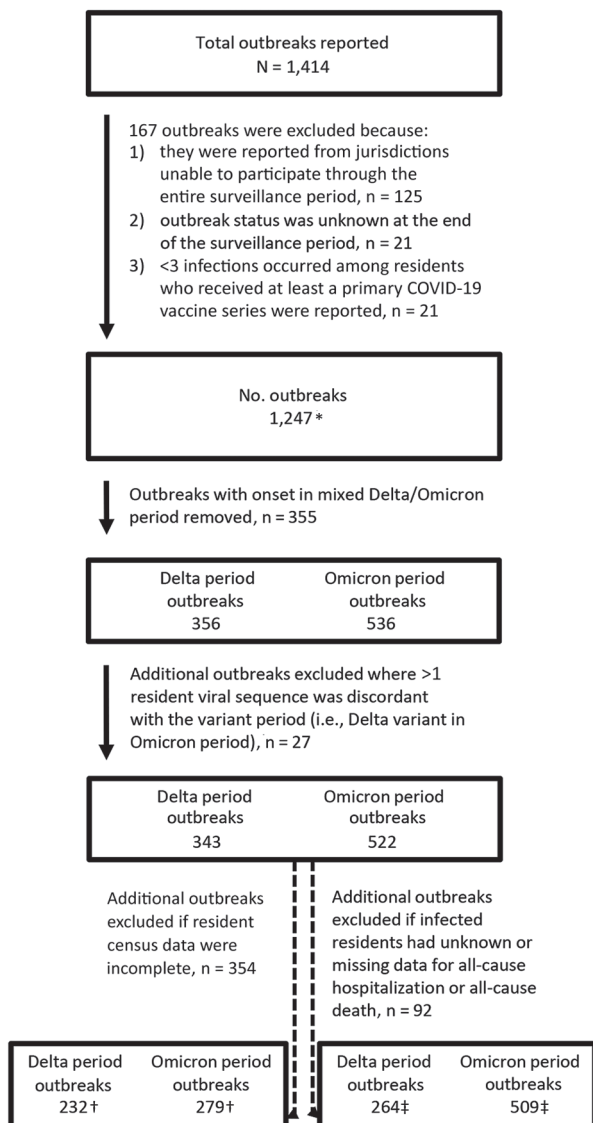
Total outbreaks reported
N = 1,414

167 outbreaks were excluded because:
1) they were reported from jurisdictions unable to participate through the entire surveillance period, n = 125
2) outbreak status was unknown at the end of the surveillance period, n = 21
3) <3 infections occurred among residents who received at least a primary COVID-19 vaccine series were reported, n = 21

No. outbreaks
1,247 *

Outbreaks with onset in mixed Delta/Omicron period removed, n = 355

Delta period outbreaks
356

Omicron period outbreaks
536

Additional outbreaks excluded where >1 resident viral sequence was discordant with the variant period (i.e., Delta variant in Omicron period), n = 27

Delta period outbreaks
343

Omicron period outbreaks
522

Additional outbreaks excluded if resident census data were incomplete, n = 354

Additional outbreaks excluded if infected residents had unknown or missing data for all-cause hospitalization or all-cause death, n = 92

Delta period outbreaks
232†

Omicron period outbreaks
279†

Delta period outbreaks
264‡

Omicron period outbreaks
509‡